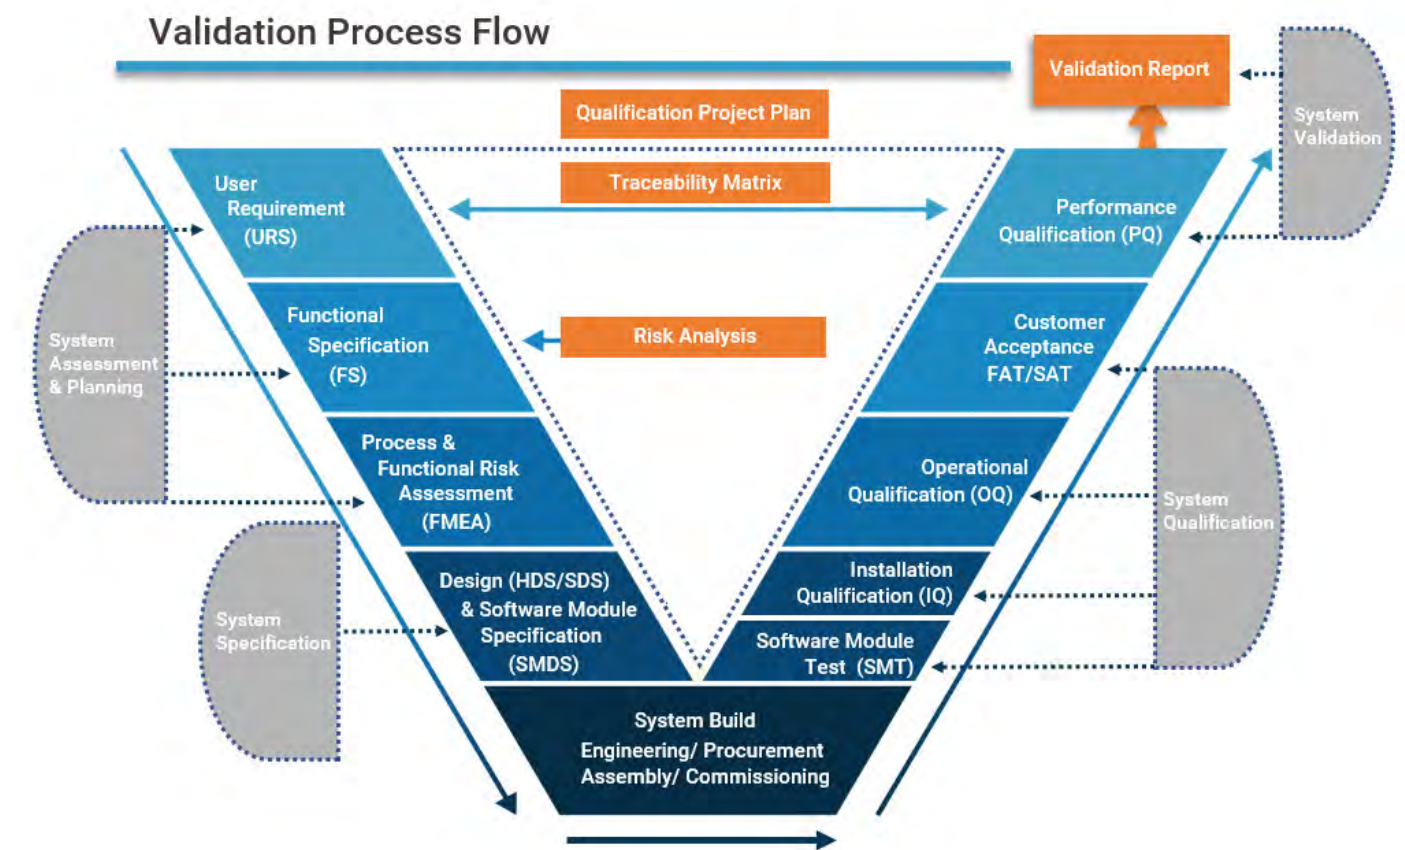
Validation Process Flow

Validation Report

System Validation

Qualification Project Plan

Traceability Matrix

User Requirement (URS)

Performance Qualification (PQ)

System Assessment & Planning

Functional Specification (FS)

Risk Analysis

Customer Acceptance FAT/SAT

Process & Functional Risk Assessment (FMEA)

Operational Qualification (OQ)

System Qualification

Design (HDS/SDS) & Software Module Specification (SMDS)

Installation Qualification (IQ)

System Specification

Software Module Test (SMT)

System Build Engineering/ Procurement Assembly/ Commissioning